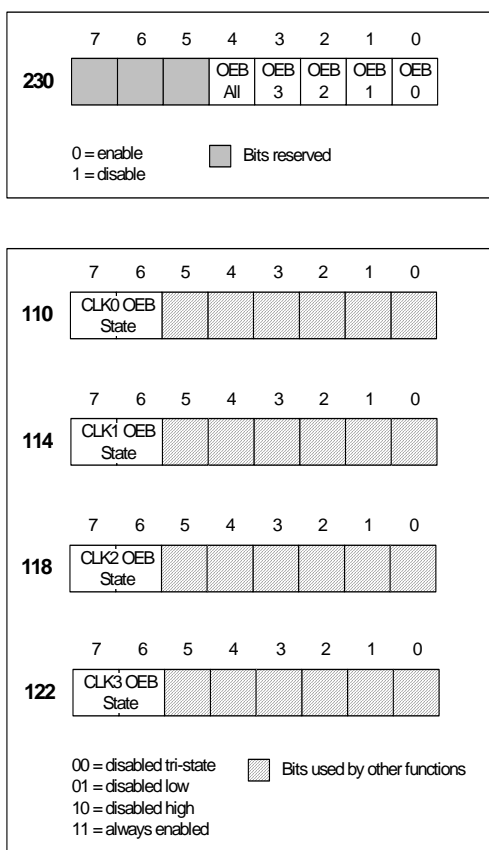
7 6 5 4 3 2 1 0

230

| | | | OEB All | OEB 3 | OEB 2 | OEB 1 | OEB 0 |
|---|---|---|---|---|---|---|---|

0 = enable
1 = disable

Bits reserved

7 6 5 4 3 2 1 0

110 CLK0 OEB State

7 6 5 4 3 2 1 0

114 CLK1 OEB State

7 6 5 4 3 2 1 0

118 CLK2 OEB State

7 6 5 4 3 2 1 0

122 CLK3 OEB State

00 = disabled tri-state
01 = disabled low
10 = disabled high
11 = always enabled

Bits used by other functions